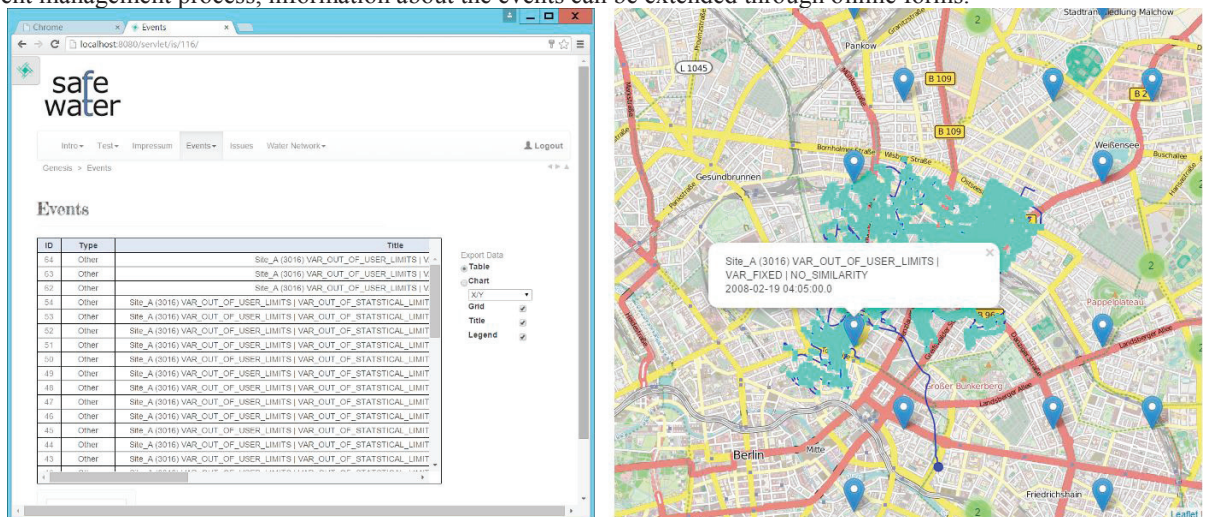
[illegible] management process, information about the events can be extended through online forms.

Chrome | Events

localhost:8080/servlet/is/116/

safe water

Intro ▾ Test ▾ Impressum Events ▾ Issues Water Network ▾ Logout

Genesis > Events

Events

| ID | Type | Title |
|---|---|---|
| 64 | Other | Site_A (3016) VAR_OUT_OF_USER_LIMITS \| V |
| 63 | Other | Site_A (3016) VAR_OUT_OF_USER_LIMITS \| V |
| 62 | Other | Site_A (3016) VAR_OUT_OF_USER_LIMITS \| V |
| 54 | Other | Site_A (3016) VAR_OUT_OF_USER_LIMITS \| VAR_OUT_OF_STATSTICAL_LIMIT |
| 53 | Other | Site_A (3016) VAR_OUT_OF_USER_LIMITS \| VAR_OUT_OF_STATSTICAL_LIMIT |
| 52 | Other | Site_A (3016) VAR_OUT_OF_USER_LIMITS \| VAR_OUT_OF_STATSTICAL_LIMIT |
| 51 | Other | Site_A (3016) VAR_OUT_OF_USER_LIMITS \| VAR_OUT_OF_STATSTICAL_LIMIT |
| 50 | Other | Site_A (3016) VAR_OUT_OF_USER_LIMITS \| VAR_OUT_OF_STATSTICAL_LIMIT |
| 49 | Other | Site_A (3016) VAR_OUT_OF_USER_LIMITS \| VAR_OUT_OF_STATSTICAL_LIMIT |
| 48 | Other | Site_A (3016) VAR_OUT_OF_USER_LIMITS \| VAR_OUT_OF_STATSTICAL_LIMIT |
| 47 | Other | Site_A (3016) VAR_OUT_OF_USER_LIMITS \| VAR_OUT_OF_STATSTICAL_LIMIT |
| 46 | Other | Site_A (3016) VAR_OUT_OF_USER_LIMITS \| VAR_OUT_OF_STATSTICAL_LIMIT |
| 45 | Other | Site_A (3016) VAR_OUT_OF_USER_LIMITS \| VAR_OUT_OF_STATSTICAL_LIMIT |
| 44 | Other | Site_A (3016) VAR_OUT_OF_USER_LIMITS \| VAR_OUT_OF_STATSTICAL_LIMIT |
| 43 | Other | Site_A (3016) VAR_OUT_OF_USER_LIMITS \| VAR_OUT_OF_STATSTICAL_LIMIT |

Export Data
Table
Chart
X/Y
Grid
Title
Legend

Stadtrandsiedlung Malchow
Pankow
L 1045
B 109
B 109
B 2
Weißensee
Gesundbrunnen
Site_A (3016) VAR_OUT_OF_USER_LIMITS | VAR_FIXED | NO_SIMILARITY
2008-02-19 04:05:00.0
2
2
Pappelplatz
Großer Bunkerberg
Landsberger Allee
Berlin
Mitte
Friedrichshain
2
Leaflet